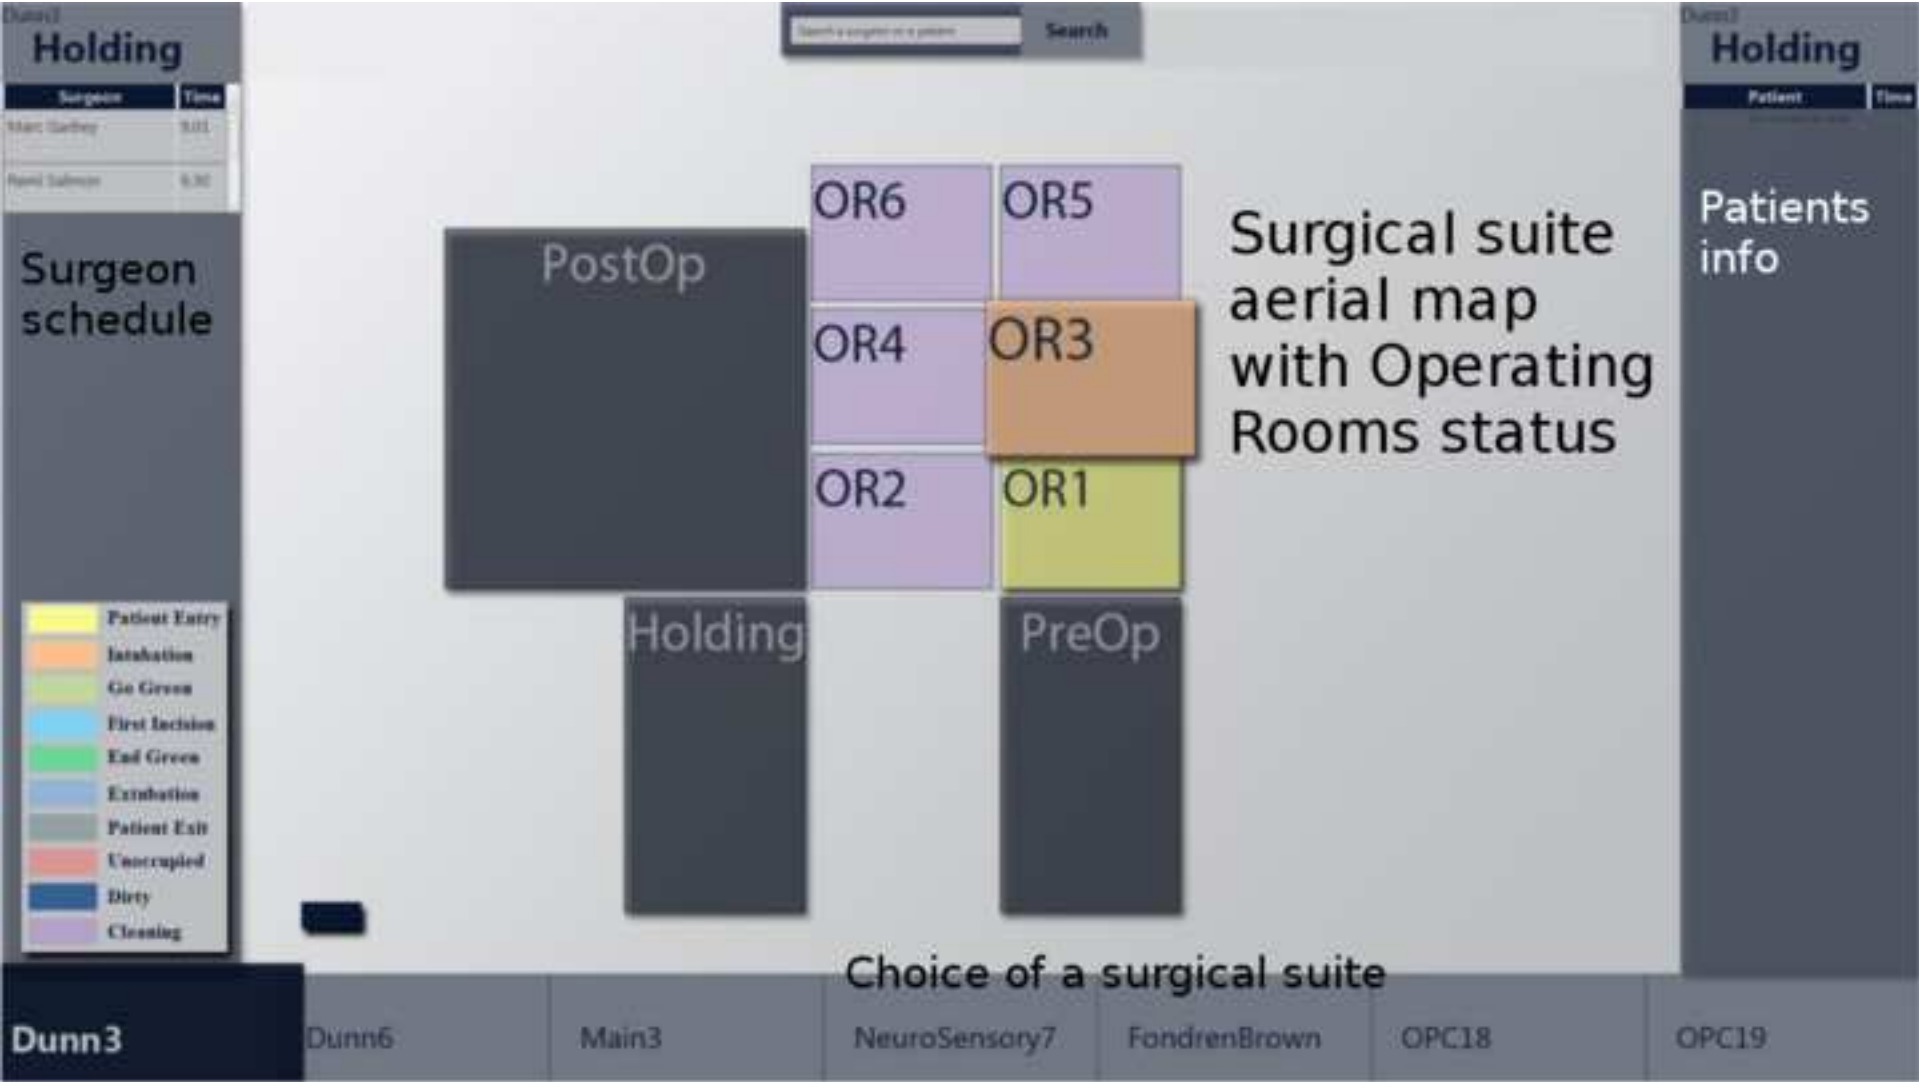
Dunn3
Holding

| Surgeon | Time |
|---|---|
| Marc Garbey | 9:01 |
| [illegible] | 6:30 |

Surgeon schedule

Search a surgeon or a patient Search

OR6 OR5
PostOp
OR4 OR3
OR2 OR1
Holding
PreOp

Surgical suite aerial map with Operating Rooms status

Dunn3
Holding

| Patient | Time |
|---|---|

Patients info

Patient Entry
Intubation
Go Green
First Incision
End Green
Extubation
Patient Exit
Unoccupied
Dirty
Cleaning

Choice of a surgical suite

Dunn3 Dunn6 Main3 NeuroSensory7 FondrenBrown OPC18 OPC19